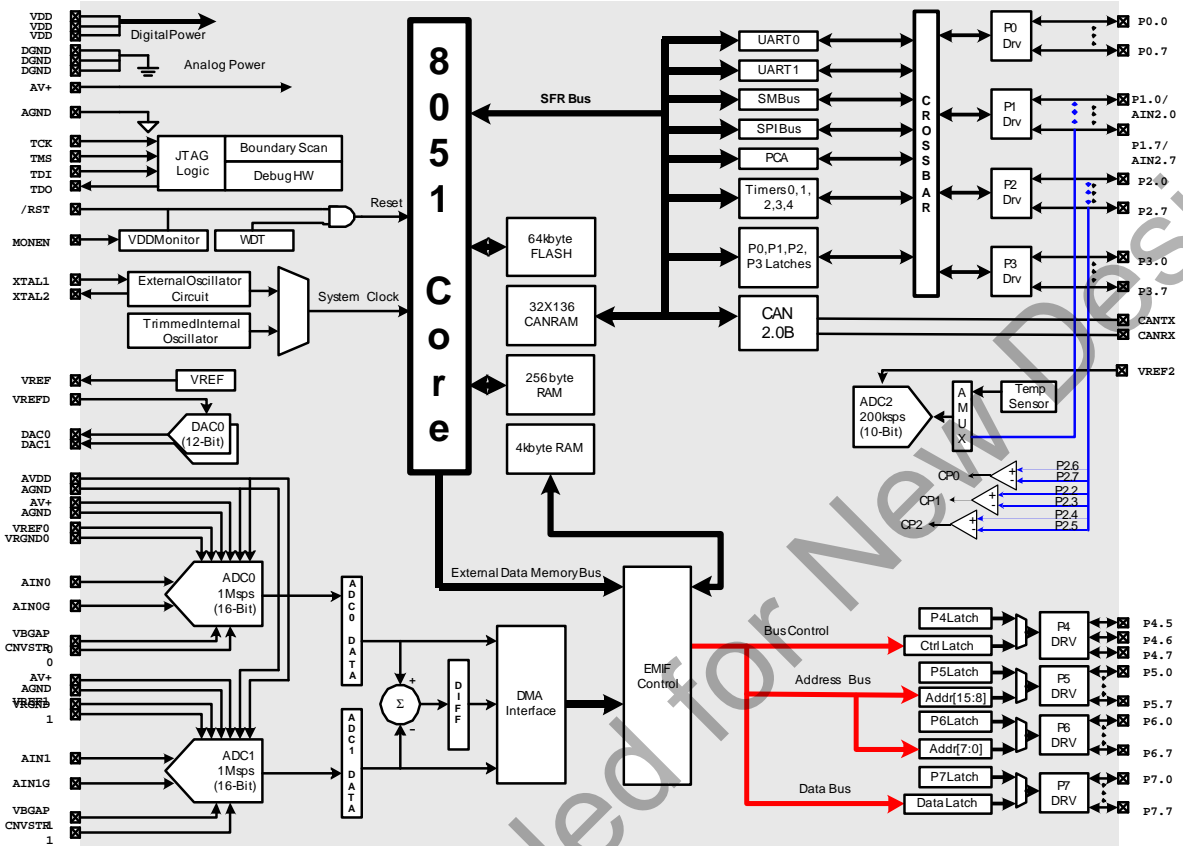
VDD
VDD
VDD
DigitalPower
DGND
DGND
DGND
Analog Power
AV+
AGND
TCK
TMS
TDI
TDO
JTAG Logic
Boundary Scan
Debug HW
/RST
Reset
MONEN
VDDMonitor
WDT
XTAL1
XTAL2
ExternalOscillator Circuit
TrimmedInternal Oscillator
System Clock
VREF
VREF
VREFD
DAC0
DAC1
DAC0 (12-Bit)
AVDD
AGND
AV+
AGND
VREF0
VRGND0
AIN0
AIN0G
ADC0 1Msps (16-Bit)
VBGAP
CNVSTR0
AV+
AGND
VREF1
VRGND1
AIN1
AIN1G
ADC1 1Msps (16-Bit)
VBGAP
CNVSTR1
8051 Core
SFR Bus
64kbyte FLASH
32X136 CANRAM
256byte RAM
4kbyte RAM
ADC0 DATA
ADC1 DATA
Σ
+
-
DIFF
DMA Interface
External Data MemoryBus
EMIF Control
UART0
UART1
SMBus
SPIBus
PCA
Timers0, 1, 2,3,4
P0,P1,P2, P3 Latches
CAN 2.0B
CROSSBAR
P0 Drv
P1 Drv
P2 Drv
P3 Drv
P0.0
P0.7
P1.0/ AIN2.0
P1.7/ AIN2.7
P2.0
P2.7
P3.0
P3.7
CANTX
CANRX
VREF2
ADC2 200ksps (10-Bit)
AMUX
Temp Sensor
CP0
CP1
CP2
P2.6
P2.7
P2.2
P2.3
P2.4
P2.5
Bus Control
Address Bus
Data Bus
P4Latch
Ctrl Latch
P5Latch
Addr[15:8]
P6Latch
Addr[7:0]
P7Latch
DataLatch
P4 DRV
P5 DRV
P6 DRV
P7 DRV
P4.5
P4.6
P4.7
P5.0
P5.7
P6.0
P6.7
P7.0
P7.7
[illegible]ded for New Des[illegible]